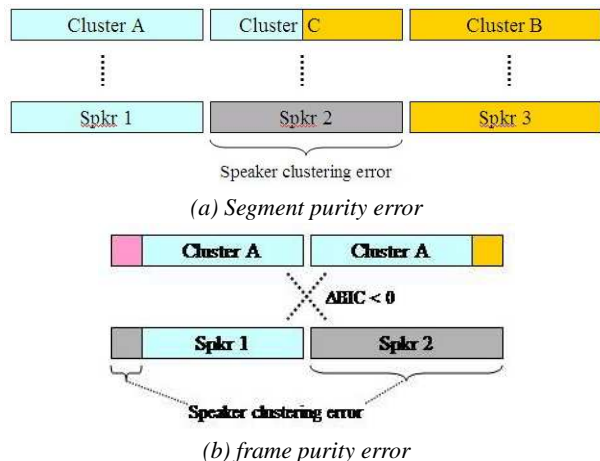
Cluster A

Cluster C

Cluster B

Spkr 1

Spkr 2

Spkr 3

Speaker clustering error

(a) Segment purity error

Cluster A

Cluster A

$\Delta BIC < 0$

Spkr 1

Spkr 2

Speaker clustering error

(b) frame purity error